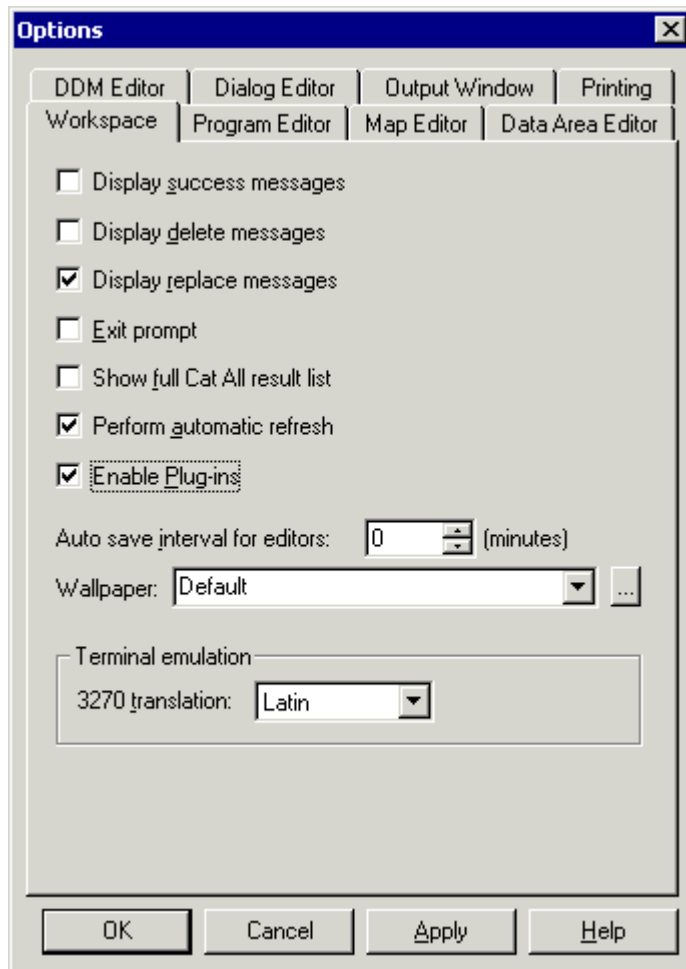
Options

DDM Editor | Dialog Editor | Output Window | Printing
Workspace | Program Editor | Map Editor | Data Area Editor

☐ Display success messages

☐ Display delete messages

☑ Display replace messages

☐ Exit prompt

☐ Show full Cat All result list

☑ Perform automatic refresh

☑ Enable Plug-ins

Auto save interval for editors: 0 (minutes)

Wallpaper: Default ...

Terminal emulation

3270 translation: Latin

OK | Cancel | Apply | Help